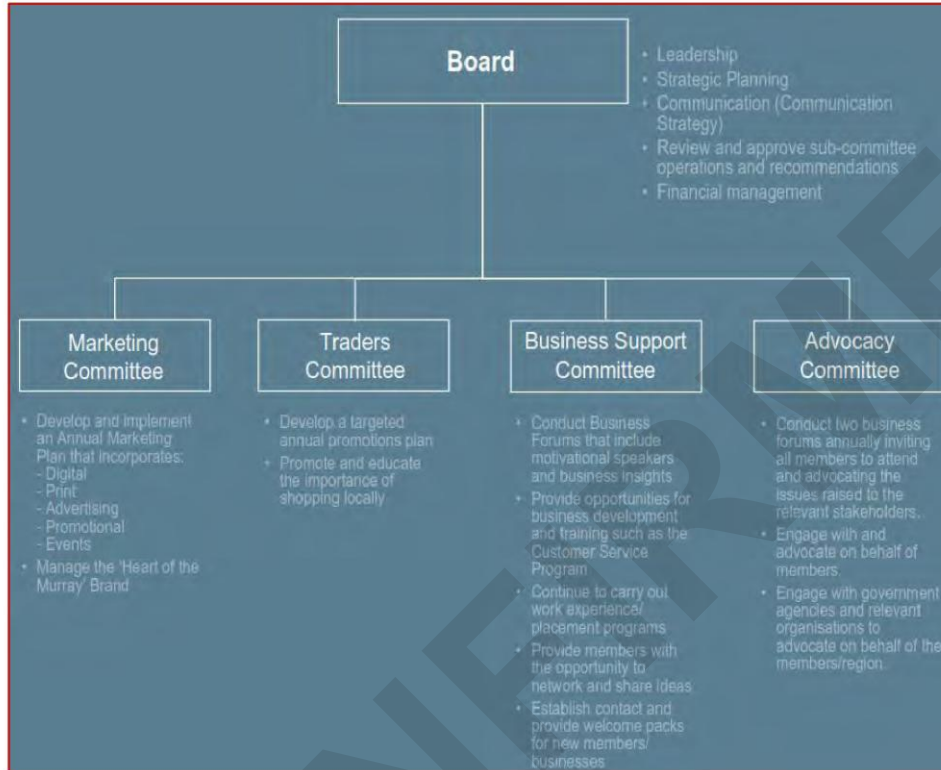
Board

• Leadership
• Strategic Planning
• Communication (Communication Strategy)
• Review and approve sub-committee operations and recommendations
• Financial management

Marketing Committee

• Develop and implement an Annual Marketing Plan that incorporates:
- Digital
- Print
- Advertising
- Promotional
- Events
• Manage the 'Heart of the Murray' Brand

Traders Committee

• Develop a targeted annual promotions plan
• Promote and educate the importance of shopping locally

Business Support Committee

• Conduct Business Forums that include motivational speakers and business insights
• Provide opportunities for business development and training such as the Customer Service Program
• Continue to carry out work experience/ placement programs
• Provide members with the opportunity to network and share ideas
• Establish contact and provide welcome packs for new members/ businesses

Advocacy Committee

• Conduct two business forums annually inviting all members to attend and advocating the issues raised to the relevant stakeholders.
• Engage with and advocate on behalf of members.
• Engage with government agencies and relevant organisations to advocate on behalf of the members/region.